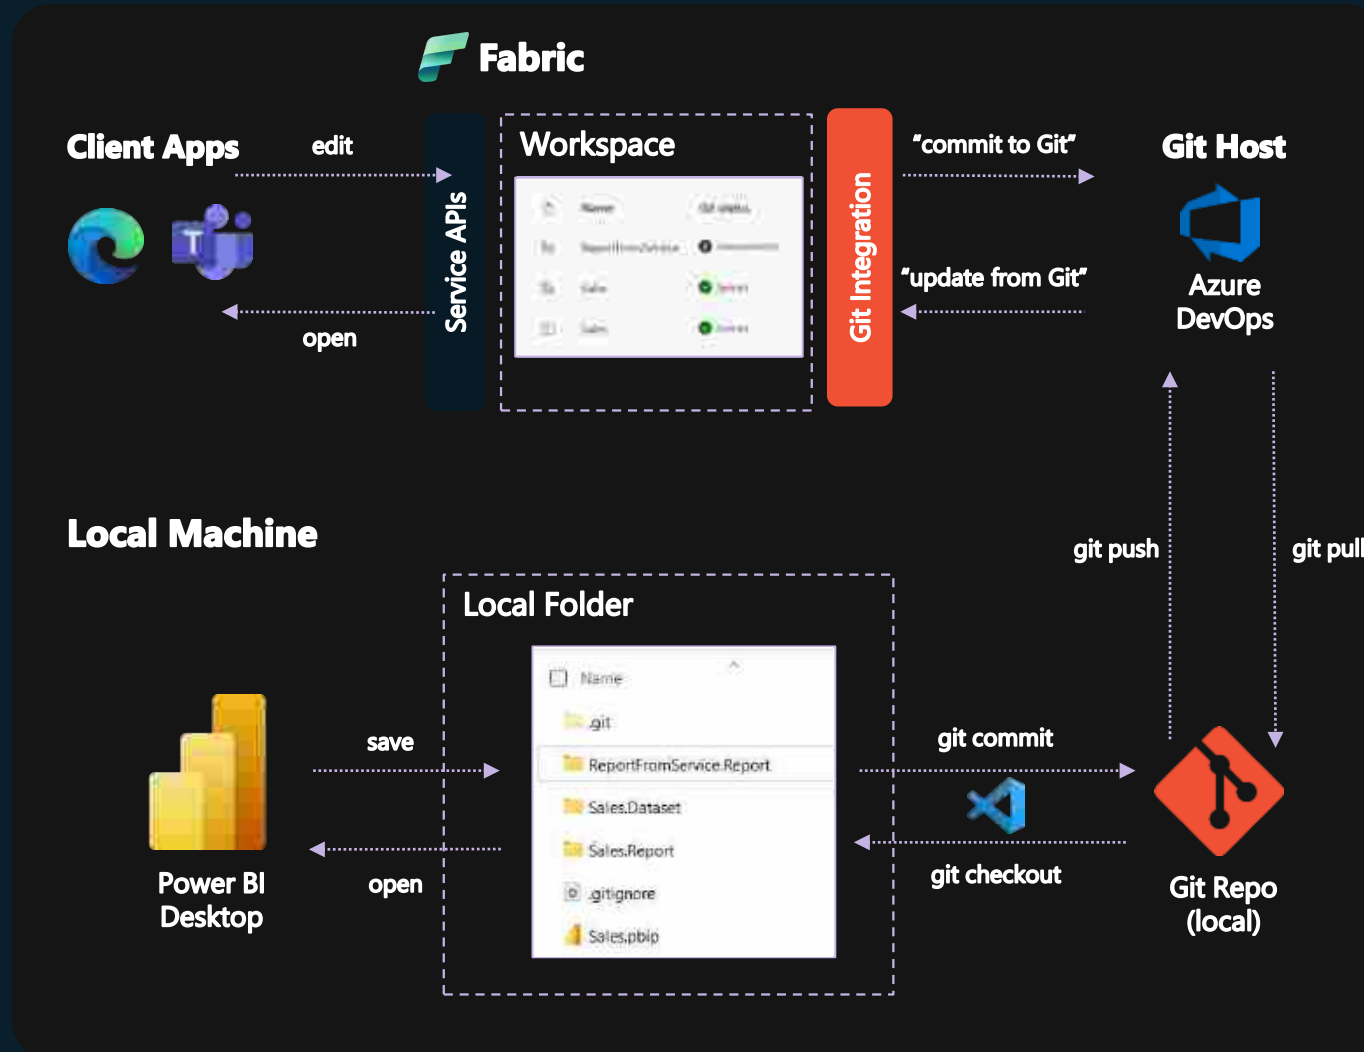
Fabric

Client Apps

edit

open

Service APIs

Workspace

Name
Git status
ReportFromService
Sales
Sales

Git Integration

"commit to Git"

"update from Git"

Git Host

Azure DevOps

Local Machine

git push

git pull

Local Folder

Name
.git
ReportFromService.Report
Sales.Dataset
Sales.Report
.gitignore
Sales.pbip

save

open

Power BI Desktop

git commit

git checkout

Git Repo (local)